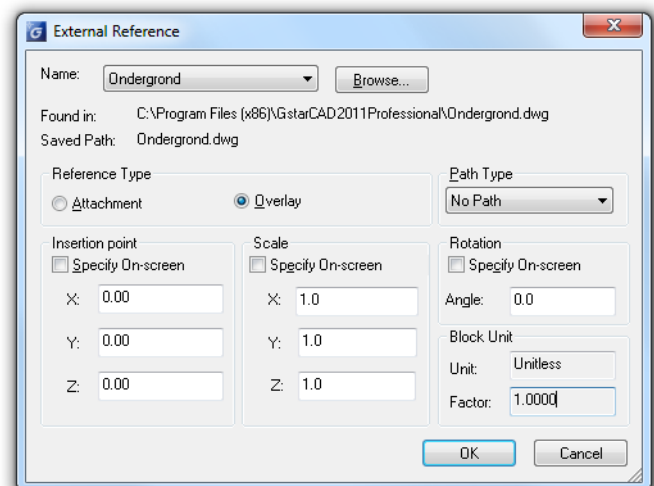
External Reference

Name: Ondergrond Browse...

Found in: C:\Program Files (x86)\GstarCAD2011Professional\Ondergrond.dwg

Saved Path: Ondergrond.dwg

Reference Type

Attachment Overlay

Path Type

No Path

Insertion point

Specify On-screen

X: 0.00

Y: 0.00

Z: 0.00

Scale

Specify On-screen

X: 1.0

Y: 1.0

Z: 1.0

Rotation

Specify On-screen

Angle: 0.0

Block Unit

Unit: Unitless

Factor: 1.0000

OK Cancel